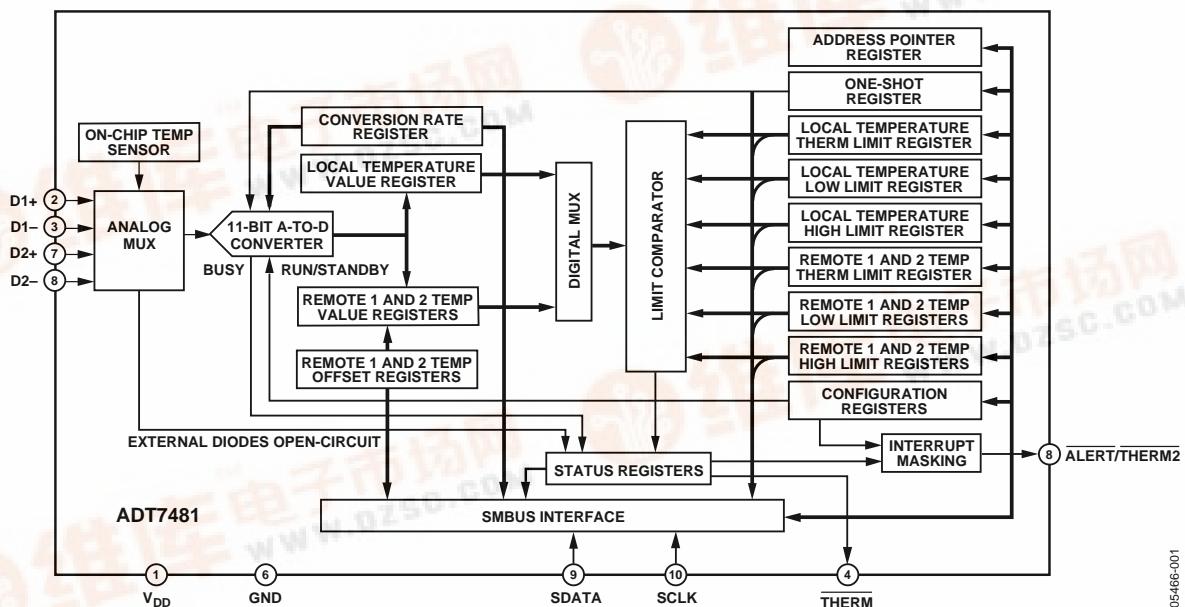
ADDRESS POINTER REGISTER

ONE-SHOT REGISTER

CONVERSION RATE REGISTER

ON-CHIP TEMP SENSOR

LOCAL TEMPERATURE VALUE REGISTER

LOCAL TEMPERATURE THERM LIMIT REGISTER

LOCAL TEMPERATURE LOW LIMIT REGISTER

LOCAL TEMPERATURE HIGH LIMIT REGISTER

REMOTE 1 AND 2 TEMP THERM LIMIT REGISTER

REMOTE 1 AND 2 TEMP LOW LIMIT REGISTERS

REMOTE 1 AND 2 TEMP HIGH LIMIT REGISTERS

CONFIGURATION REGISTERS

D1+ 2

D1– 3

D2+ 7

D2– 8

ANALOG MUX

11-BIT A-TO-D CONVERTER

BUSY

RUN/STANDBY

DIGITAL MUX

LIMIT COMPARATOR

REMOTE 1 AND 2 TEMP VALUE REGISTERS

REMOTE 1 AND 2 TEMP OFFSET REGISTERS

EXTERNAL DIODES OPEN-CIRCUIT

STATUS REGISTERS

INTERRUPT MASKING

8 $\overline{\text{ALERT}}/\overline{\text{THERM2}}$

ADT7481

SMBUS INTERFACE

1 $V_{DD}$

6 GND

9 SDATA

10 SCLK

4 $\overline{\text{THERM}}$

05466-001